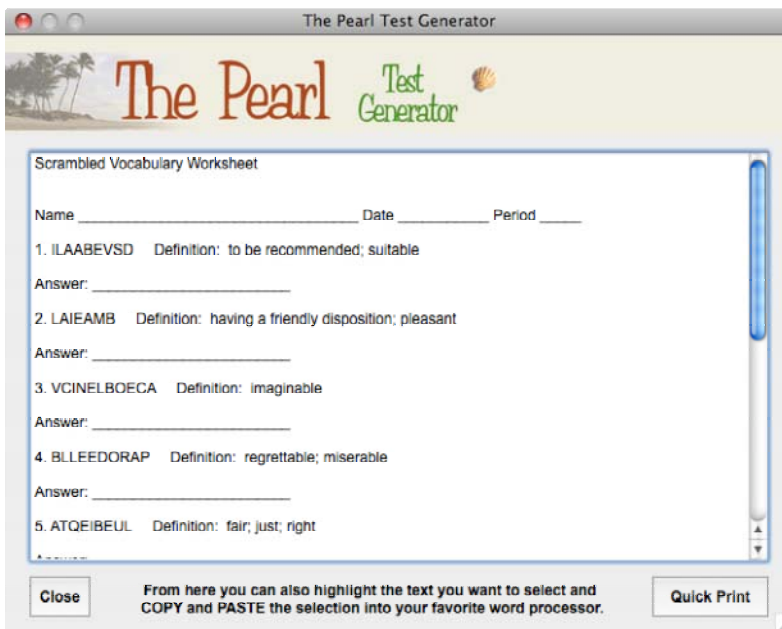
The Pearl Test Generator

The Pearl Test Generator

Scrambled Vocabulary Worksheet

Name ________________________________ Date __________ Period _____

1. ILAABEVSD Definition: to be recommended; suitable

Answer: _______________________

2. LAIEAMB Definition: having a friendly disposition; pleasant

Answer: _______________________

3. VCINELBOECA Definition: imaginable

Answer: _______________________

4. BLLEEDORAP Definition: regrettable; miserable

Answer: _______________________

5. ATQEIBEUL Definition: fair; just; right

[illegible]

Close

From here you can also highlight the text you want to select and COPY and PASTE the selection into your favorite word processor.

Quick Print